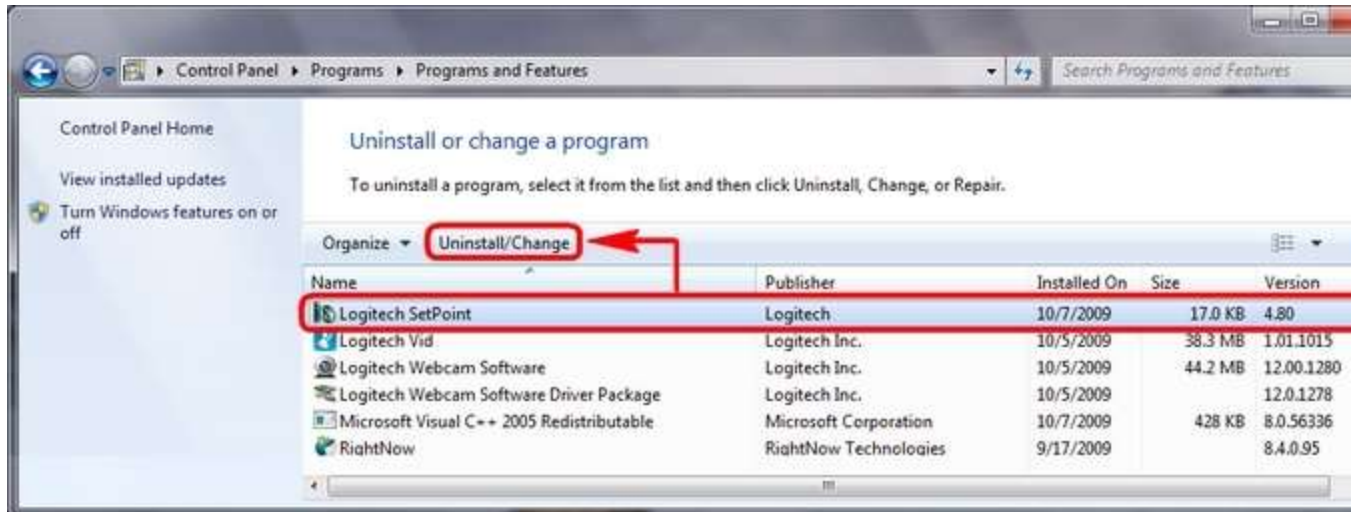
Control Panel ▸ Programs ▸ Programs and Features

Search Programs and Features

Control Panel Home

View installed updates

Turn Windows features on or off

Uninstall or change a program

To uninstall a program, select it from the list and then click Uninstall, Change, or Repair.

Organize ▾ Uninstall/Change

| Name | Publisher | Installed On | Size | Version |
|---|---|---|---|---|
| Logitech SetPoint | Logitech | 10/7/2009 | 17.0 KB | 4.80 |
| Logitech Vid | Logitech Inc. | 10/5/2009 | 38.3 MB | 1.01.1015 |
| Logitech Webcam Software | Logitech Inc. | 10/5/2009 | 44.2 MB | 12.00.1280 |
| Logitech Webcam Software Driver Package | Logitech Inc. | 10/5/2009 | | 12.0.1278 |
| Microsoft Visual C++ 2005 Redistributable | Microsoft Corporation | 10/7/2009 | 428 KB | 8.0.56336 |
| RightNow | RightNow Technologies | 9/17/2009 | | 8.4.0.95 |